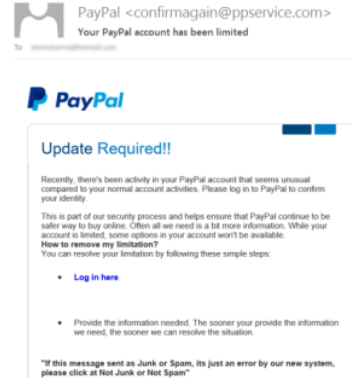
PayPal <confirmagain@ppservice.com>
Your PayPal account has been limited

To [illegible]

PayPal

Update Required!!

Recently, there's been activity in your PayPal account that seems unusual compared to your normal account activities. Please log in to PayPal to confirm your identity.

This is part of our security process and helps ensure that PayPal continue to be safer way to buy online. Often all we need is a bit more information. While your account is limited, some options in your account won't be available.
How to remove my limitation?
You can resolve your limitation by following these simple steps:

• Log in here.

• Provide the information needed. The sooner your provide the information we need, the sooner we can resolve the situation.

"If this message sent as Junk or Spam, its just an error by our new system, please click at Not Junk or Not Spam"